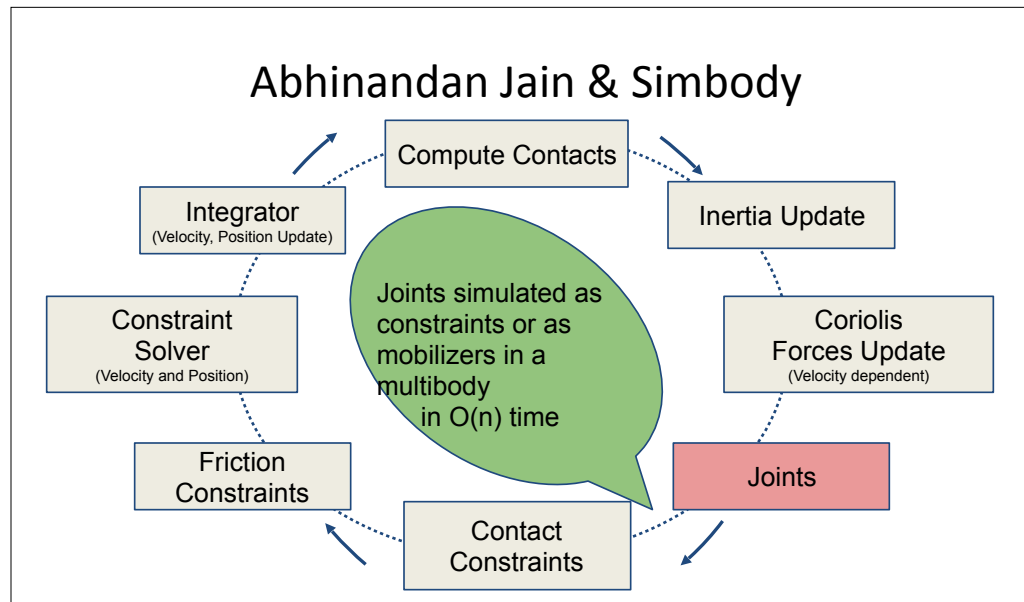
Abhinandan Jain & Simbody

Compute Contacts

Inertia Update

Coriolis Forces Update
(Velocity dependent)

Joints

Contact Constraints

Friction Constraints

Constraint Solver
(Velocity and Position)

Integrator
(Velocity, Position Update)

Joints simulated as constraints or as mobilizers in a multibody in O(n) time